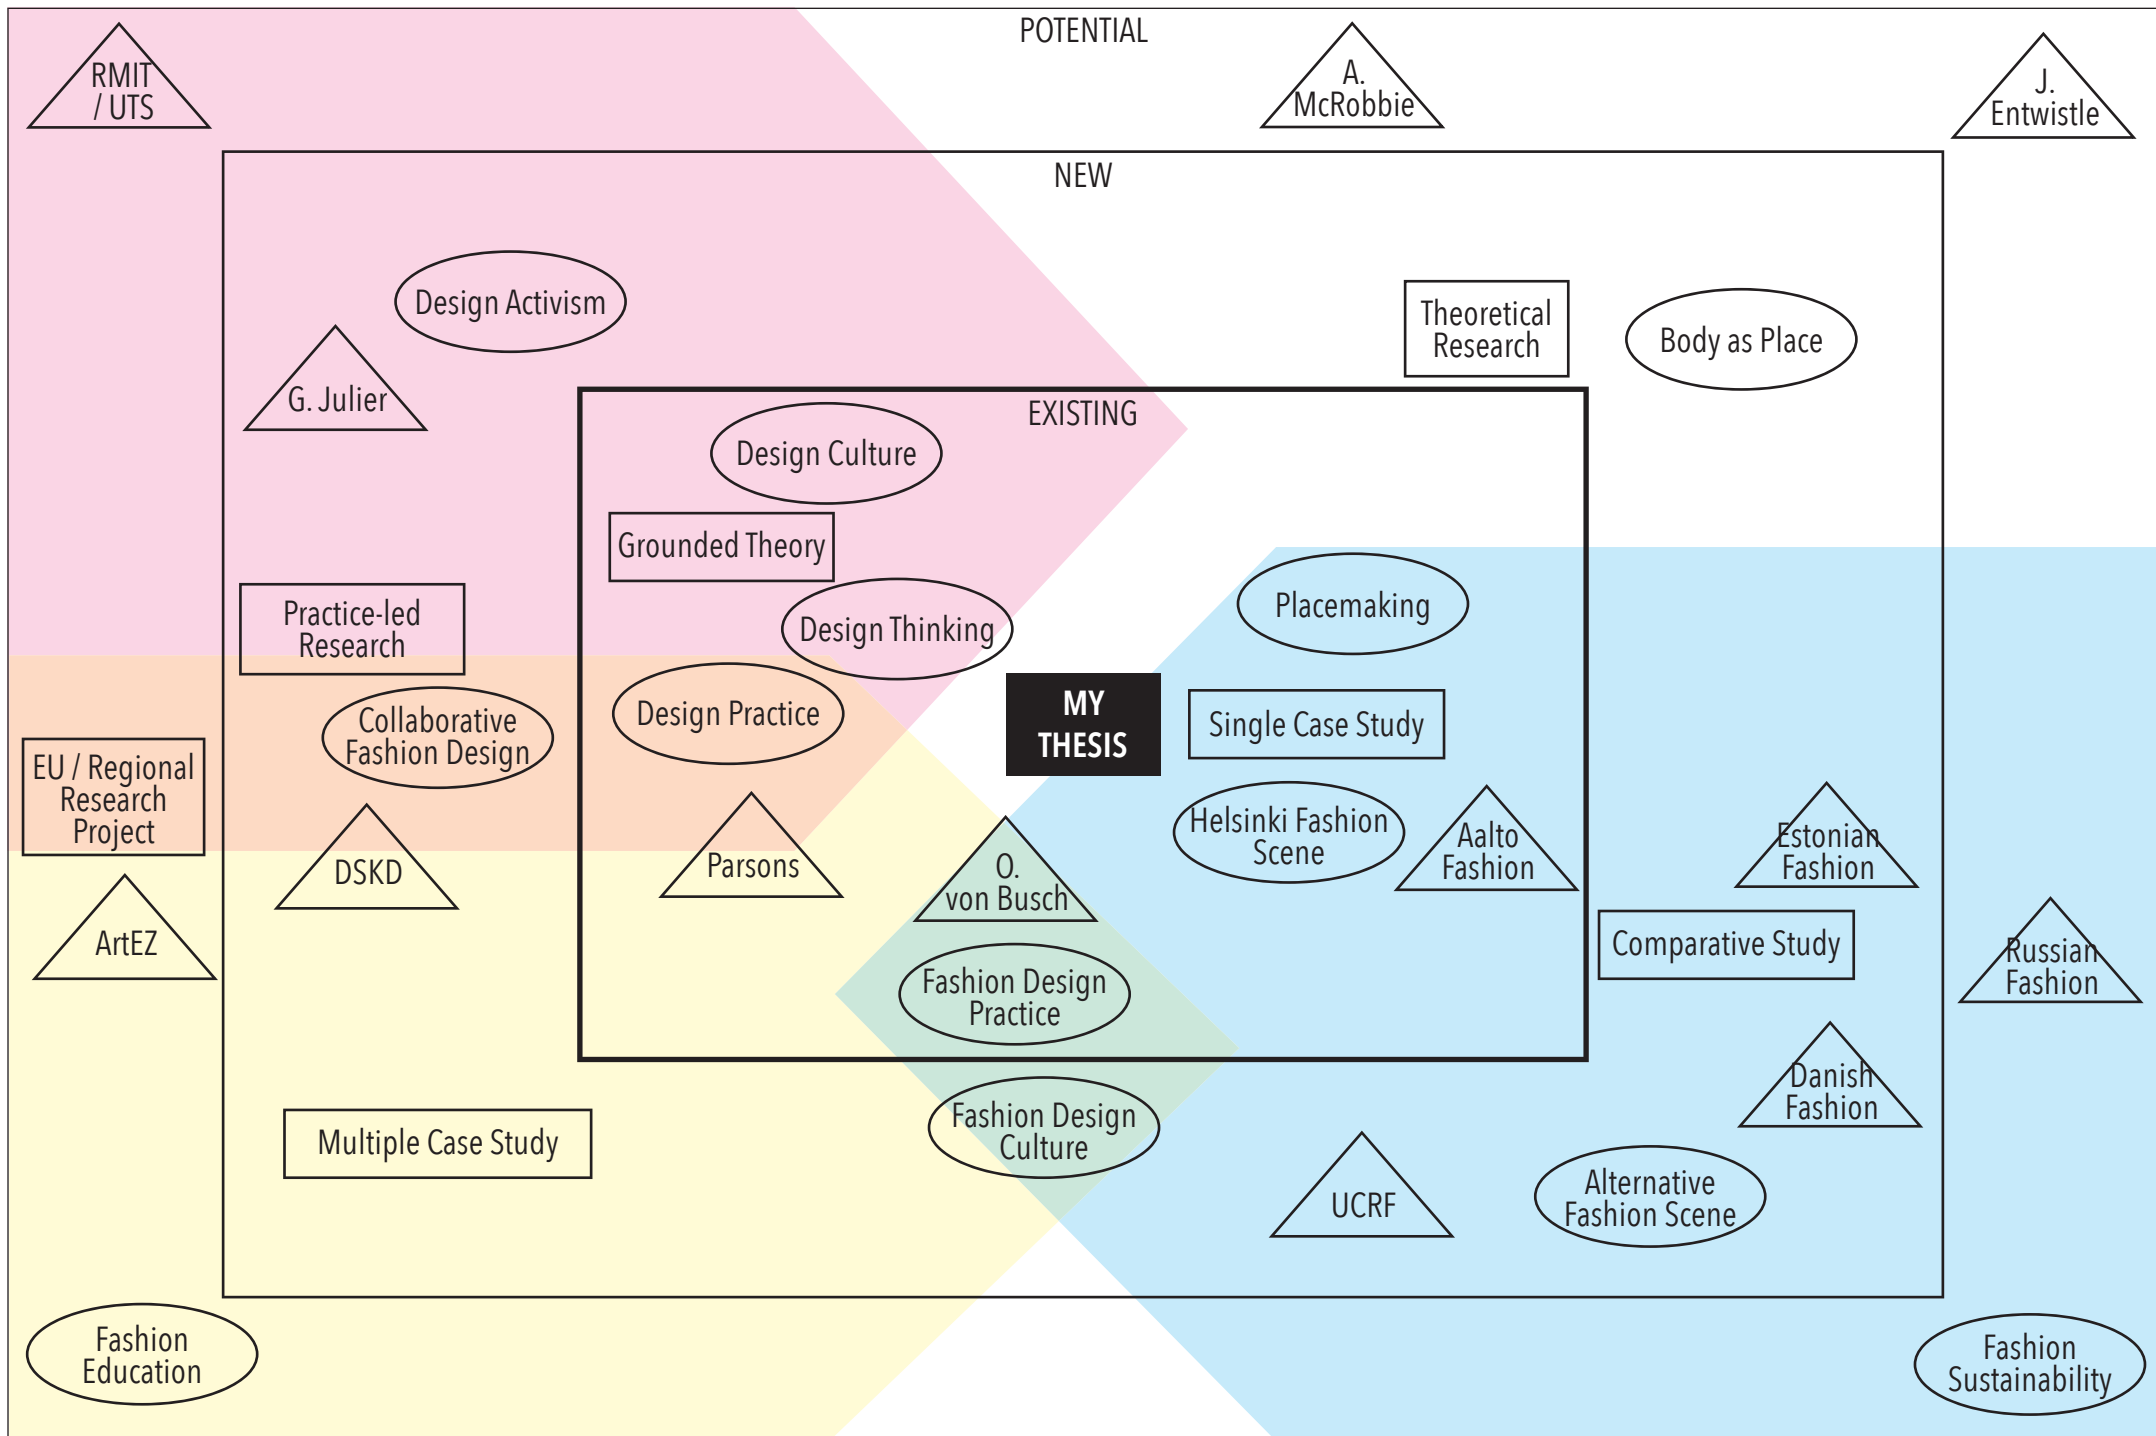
POTENTIAL

RMIT / UTS

A. McRobbie

J. Entwistle

NEW

Design Activism

Theoretical Research

Body as Place

G. Julier

EXISTING

Design Culture

Grounded Theory

Placemaking

Practice-led Research

Design Thinking

Design Practice

MY THESIS

Single Case Study

Collaborative Fashion Design

EU / Regional Research Project

Helsinki Fashion Scene

Aalto Fashion

Estonian Fashion

DSKD

Parsons

O. von Busch

ArtEZ

Comparative Study

Russian Fashion

Fashion Design Practice

Danish Fashion

Multiple Case Study

Fashion Design Culture

UCRF

Alternative Fashion Scene

Fashion Education

Fashion Sustainability